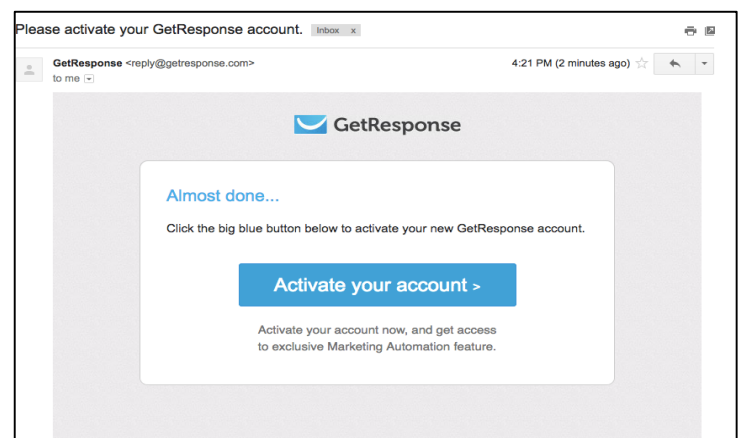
Please activate your GetResponse account. Inbox x

GetResponse <reply@getresponse.com>
to me

4:21 PM (2 minutes ago)

GetResponse

Almost done...

Click the big blue button below to activate your new GetResponse account.

Activate your account >

Activate your account now, and get access to exclusive Marketing Automation feature.